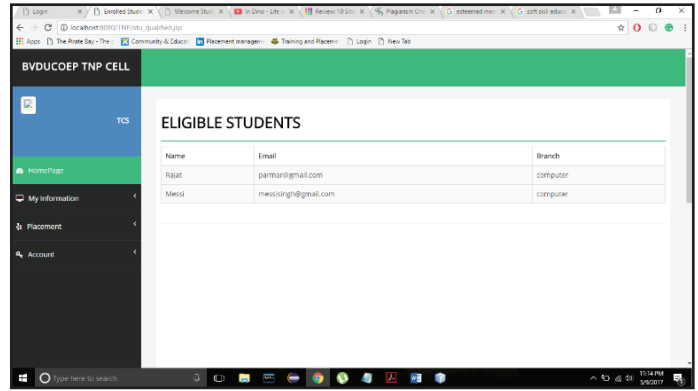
Login | Enrolled Stude | Welcome Stud | In Dino - Life | Reviews W Sch | Plagiarism Che | G esteemed mea | G soft skill educa

localhost:8080/TNP/stu_qualified.jsp

Apps | The Pirate Bay - The | Community & Educat | Placement managem | Training and Placeme | Login | New Tab

BVDUCOEP TNP CELL

TCS

HomePage

My Information

Placement

Account

ELIGIBLE STUDENTS

| Name | Email | Branch |
|---|---|---|
| Rajat | parmar@gmail.com | computer |
| Messi | messisingh@gmail.com | computer |

Type here to search

11:14 PM
3/9/2017